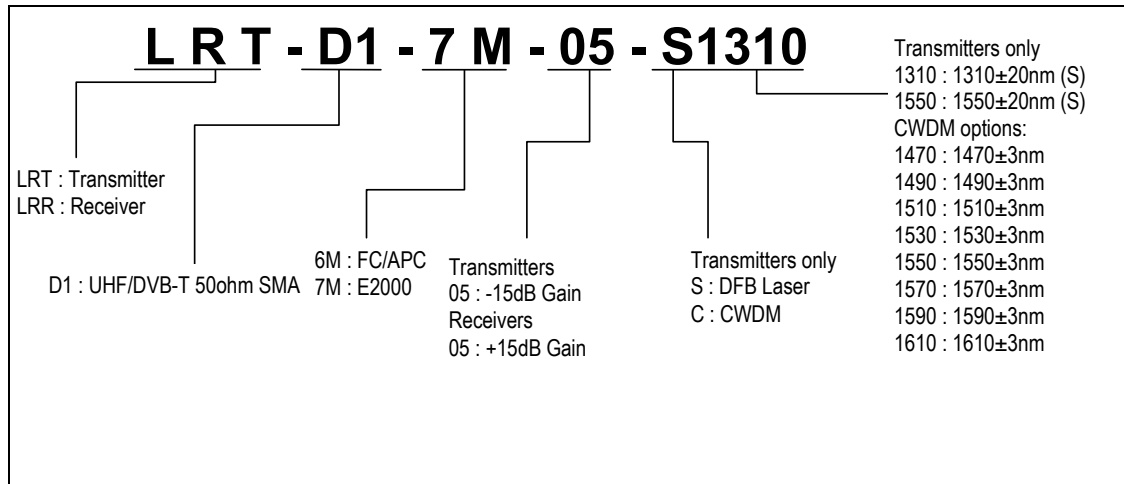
L R T - D1 - 7 M - 05 - S1310

Transmitters only
1310 : 1310±20nm (S)
1550 : 1550±20nm (S)
CWDM options:
1470 : 1470±3nm
1490 : 1490±3nm
1510 : 1510±3nm
1530 : 1530±3nm
1550 : 1550±3nm
1570 : 1570±3nm
1590 : 1590±3nm
1610 : 1610±3nm

LRT : Transmitter
LRR : Receiver

D1 : UHF/DVB-T 50ohm SMA

6M : FC/APC
7M : E2000

Transmitters
05 : -15dB Gain
Receivers
05 : +15dB Gain

Transmitters only
S : DFB Laser
C : CWDM